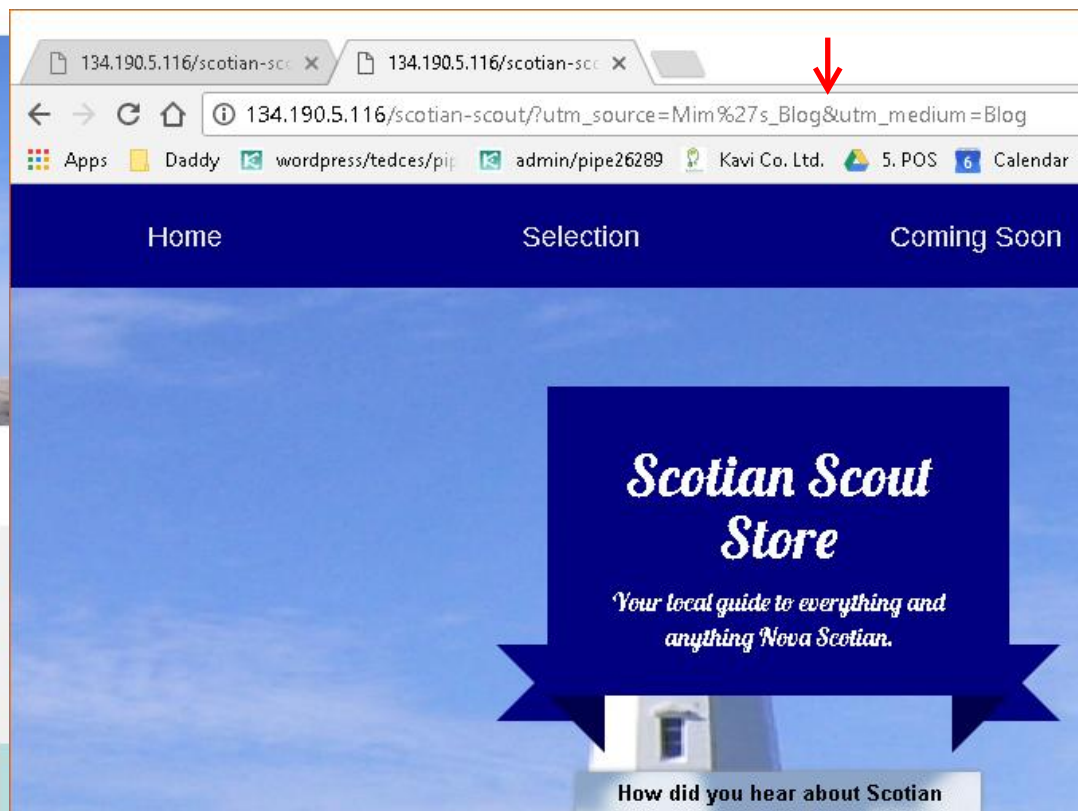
134.190.5.116/scotian-sc ×
134.190.5.116/scotian-sc ×

134.190.5.116/scotian-scout/?utm_source=Mim%27s_Blog&utm_medium=Blog

Apps Daddy wordpress/tedces/pip admin/pipe26289 Kavi Co. Ltd. 5. POS 6 Calendar

Home Selection Coming Soon

Scotian Scout Store

Your local guide to everything and anything Nova Scotian.

How did you hear about Scotian